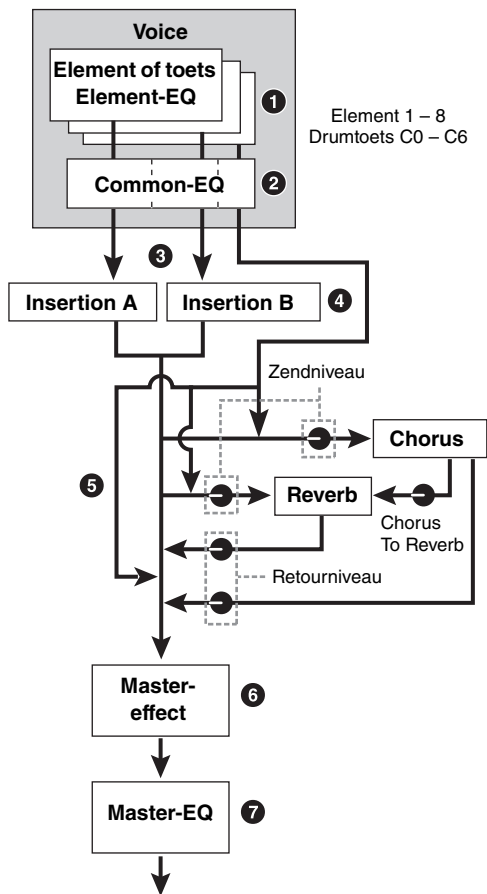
Voice

Element of toets
Element-EQ

1

Element 1 – 8
Drumtoets C0 – C6

Common-EQ

2

3

Insertion A

Insertion B

4

Zendniveau

Chorus

5

Reverb

Chorus
To Reverb

Retourniveau

Master-
effect

6

Master-EQ

7